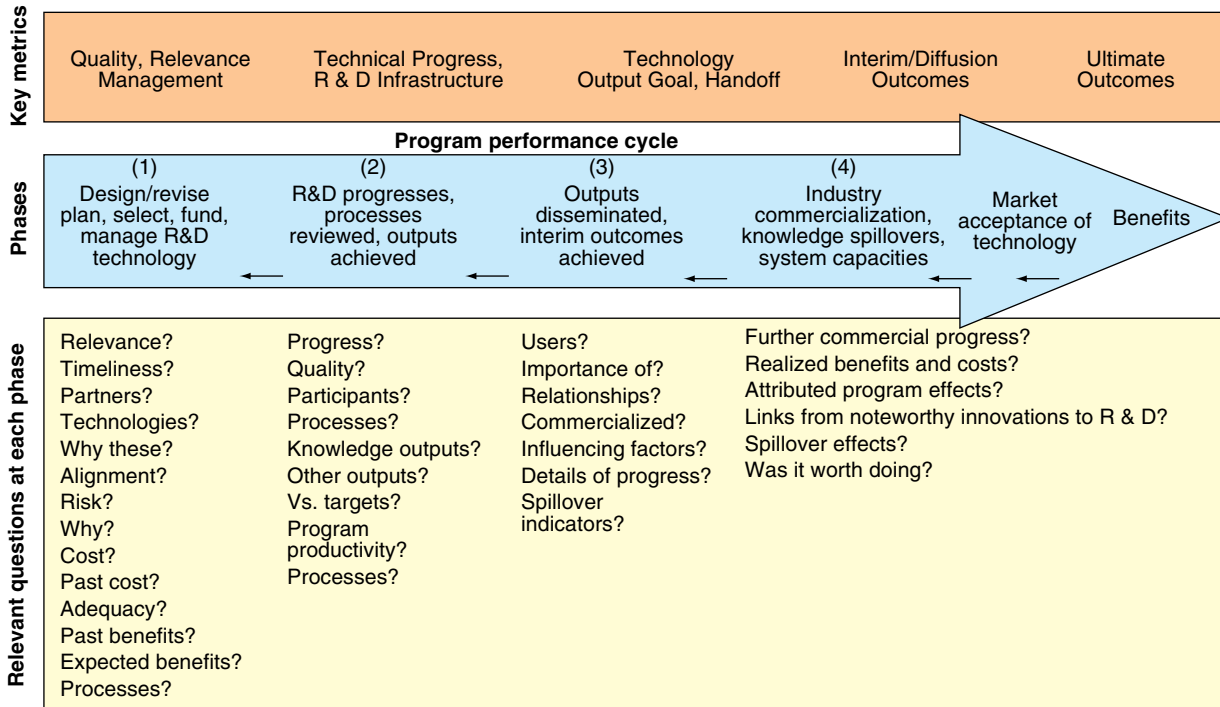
Key metrics

Quality, Relevance Management

Technical Progress, R & D Infrastructure

Technology Output Goal, Handoff

Interim/Diffusion Outcomes

Ultimate Outcomes

Program performance cycle

Phases

(1) Design/revise plan, select, fund, manage R&D technology

(2) R&D progresses, processes reviewed, outputs achieved

(3) Outputs disseminated, interim outcomes achieved

(4) Industry commercialization, knowledge spillovers, system capacities

Market acceptance of technology

Benefits

Relevant questions at each phase

Relevance?
Timeliness?
Partners?
Technologies?
Why these?
Alignment?
Risk?
Why?
Cost?
Past cost?
Adequacy?
Past benefits?
Expected benefits?
Processes?

Progress?
Quality?
Participants?
Processes?
Knowledge outputs?
Other outputs?
Vs. targets?
Program productivity?
Processes?

Users?
Importance of?
Relationships?
Commercialized?
Influencing factors?
Details of progress?
Spillover indicators?

Further commercial progress?
Realized benefits and costs?
Attributed program effects?
Links from noteworthy innovations to R & D?
Spillover effects?
Was it worth doing?